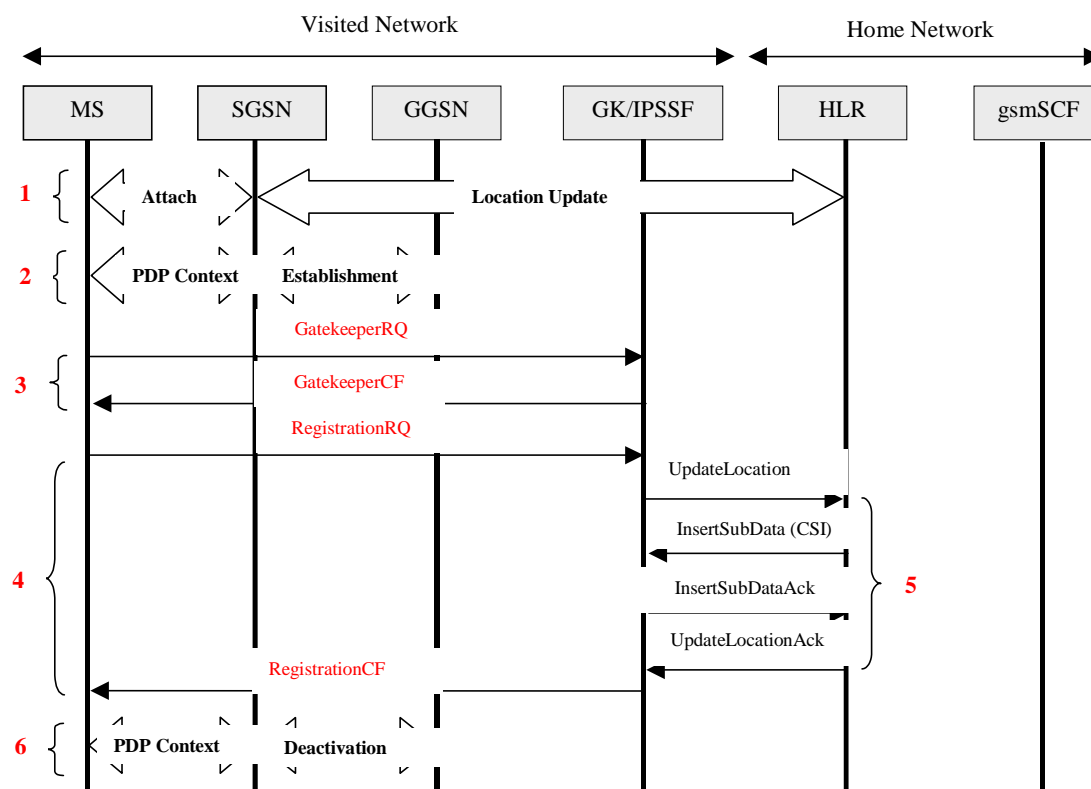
Visited Network

Home Network

MS

SGSN

GGSN

GK/IPSSF

HLR

gsmSCF

1

Attach

Location Update

2

PDP Context

Establishment

GatekeeperRQ

3

GatekeeperCF

RegistrationRQ

UpdateLocation

InsertSubData (CSI)

4

InsertSubDataAck

5

UpdateLocationAck

RegistrationCF

6

PDP Context

Deactivation